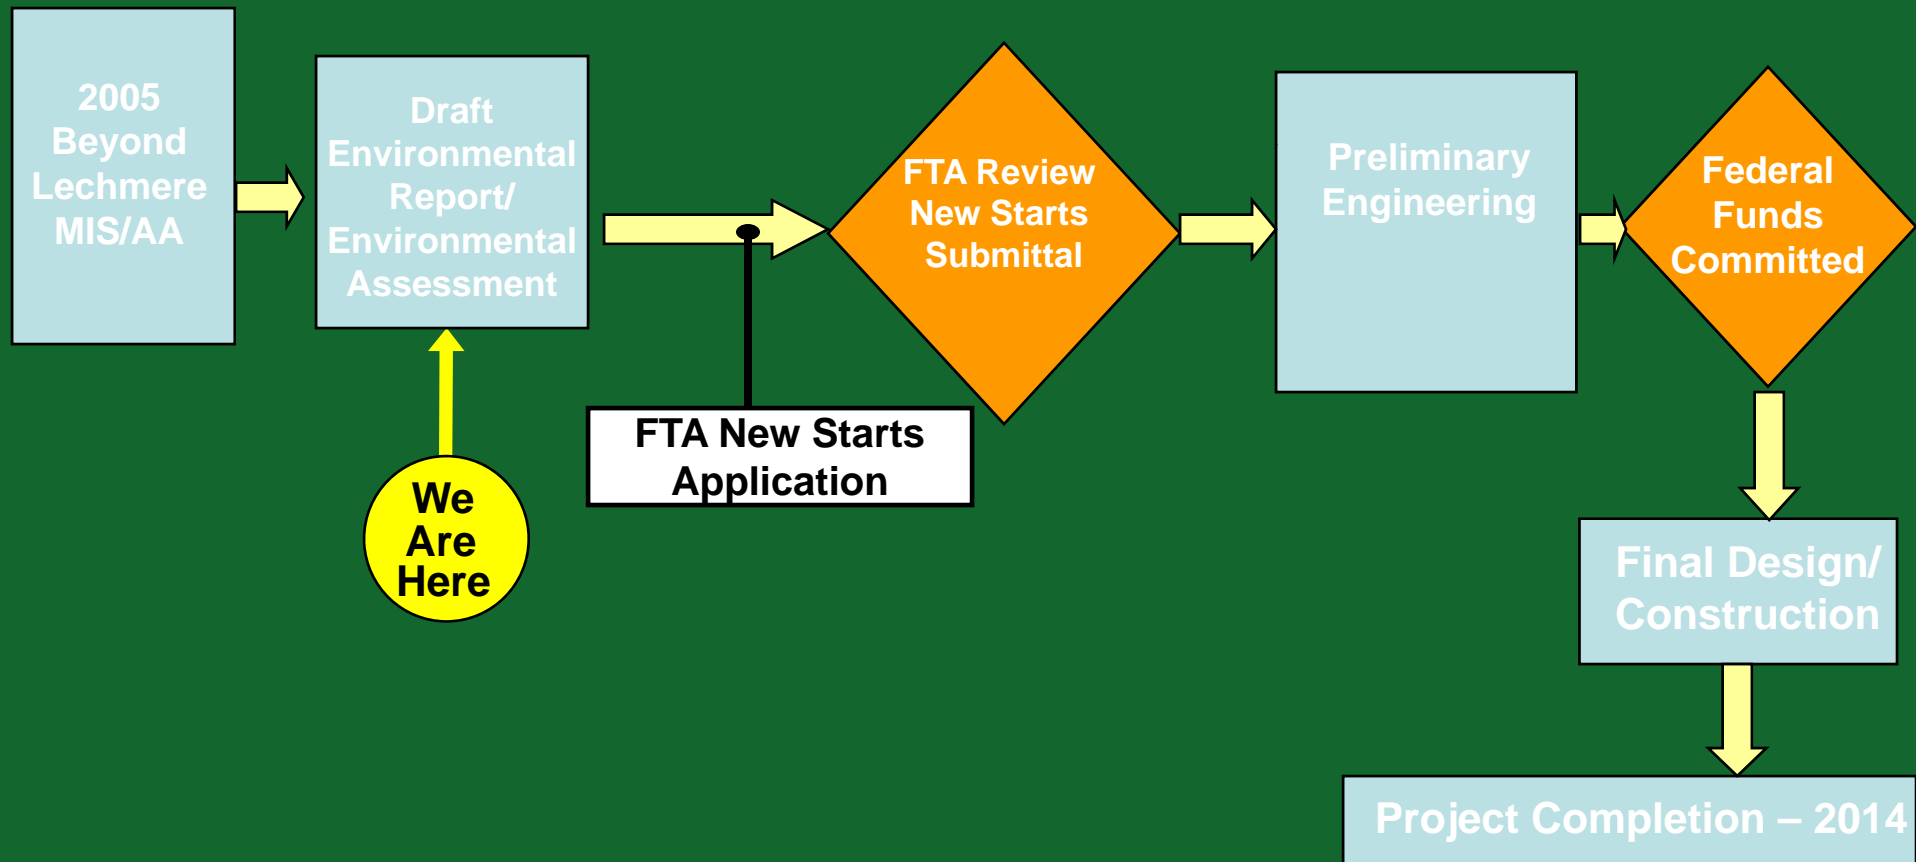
2005 Beyond Lechmere MIS/AA

Draft Environmental Report/ Environmental Assessment

We Are Here

FTA New Starts Application

FTA Review New Starts Submittal

Preliminary Engineering

Federal Funds Committed

Final Design/ Construction

Project Completion – 2014